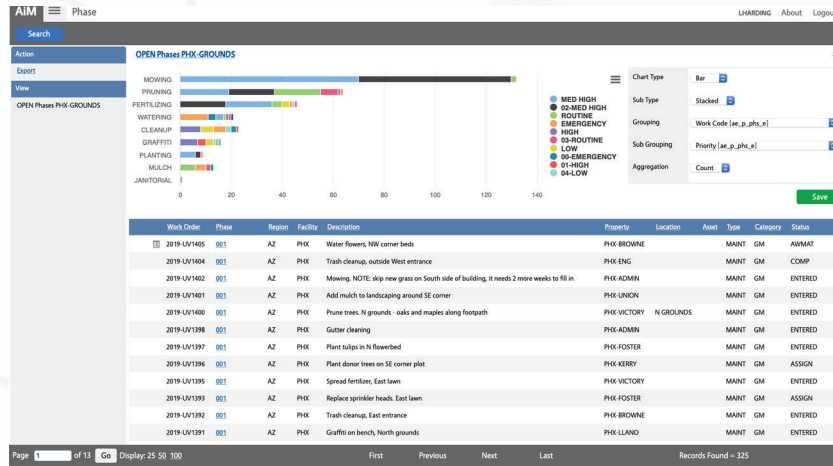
AiM Phase LHARDING About Logou

Search

Action
Export
View
OPEN Phases PHX-GROUNDS

OPEN Phases PHX-GROUNDS

MOWING
PRUNING
FERTILIZING
WATERING
CLEANUP
GRAFFITI
PLANTING
MULCH
JANITORIAL

0 20 40 60 80 100 120 140

MED HIGH
02-MED HIGH
ROUTINE
EMERGENCY
HIGH
03-ROUTINE
LOW
00-EMERGENCY
01-HIGH
04-LOW

| | |
|---|---|
| Chart Type | Bar |
| Sub Type | Stacked |
| Grouping | Work Code [ae_p_phs_e] |
| Sub Grouping | Priority [ae_p_phs_e] |
| Aggregation | Count |

Save

| Work Order | Phase | Region | Facility | Description | Property | Location | Asset | Type | Category | Status |
|---|---|---|---|---|---|---|---|---|---|---|
| 2019-UV1405 | 001 | AZ | PHX | Water flowers, NW corner beds | PHX-BROWNE | | | MAINT | GM | AWMAT |
| 2019-UV1404 | 001 | AZ | PHX | Trash cleanup, outside West entrance | PHX-ENG | | | MAINT | GM | COMP |
| 2019-UV1402 | 001 | AZ | PHX | Mowing. NOTE: skip new grass on South side of building, it needs 2 more weeks to fill in | PHX-ADMIN | | | MAINT | GM | ENTERED |
| 2019-UV1401 | 001 | AZ | PHX | Add mulch to landscaping around SE corner | PHX-UNION | | | MAINT | GM | ENTERED |
| 2019-UV1400 | 001 | AZ | PHX | Prune trees. N grounds - oaks and maples along footpath | PHX-VICTORY | N GROUNDS | | MAINT | GM | ENTERED |
| 2019-UV1398 | 001 | AZ | PHX | Gutter cleaning | PHX-ADMIN | | | MAINT | GM | ENTERED |
| 2019-UV1397 | 001 | AZ | PHX | Plant tulips in N flowerbed | PHX-FOSTER | | | MAINT | GM | ENTERED |
| 2019-UV1396 | 001 | AZ | PHX | Plant donor trees on SE corner plot | PHX-KERRY | | | MAINT | GM | ASSIGN |
| 2019-UV1395 | 001 | AZ | PHX | Spread fertilizer, East lawn | PHX-VICTORY | | | MAINT | GM | ENTERED |
| 2019-UV1393 | 001 | AZ | PHX | Replace sprinkler heads. East lawn | PHX-FOSTER | | | MAINT | GM | ASSIGN |
| 2019-UV1392 | 001 | AZ | PHX | Trash cleanup, East entrance | PHX-BROWNE | | | MAINT | GM | ENTERED |
| 2019-UV1391 | 001 | AZ | PHX | Graffiti on bench, North grounds | PHX-LLANO | | | MAINT | GM | ENTERED |

Page 1 of 13 Go Display: 25 50 100 First Previous Next Last Records Found = 325